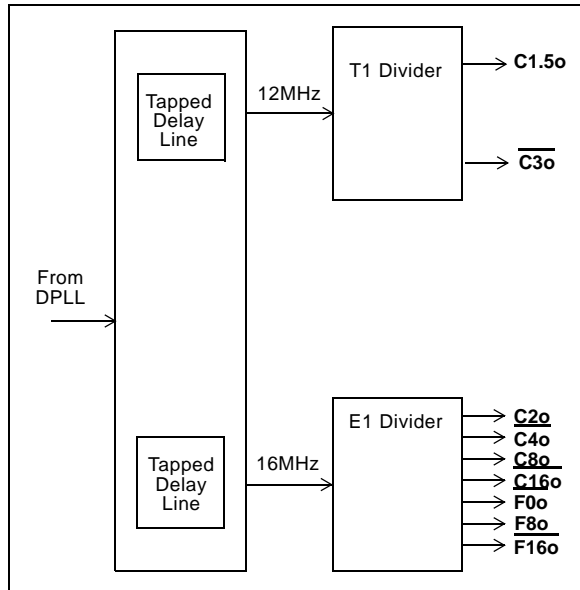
Tapped Delay Line

12MHz

T1 Divider

C1.5o

$\overline{C3o}$

From DPLL

Tapped Delay Line

16MHz

E1 Divider

$\overline{C2o}$

C4o

$\overline{C8o}$

$\overline{C16o}$

F0o

$\overline{F8o}$

$\overline{F16o}$